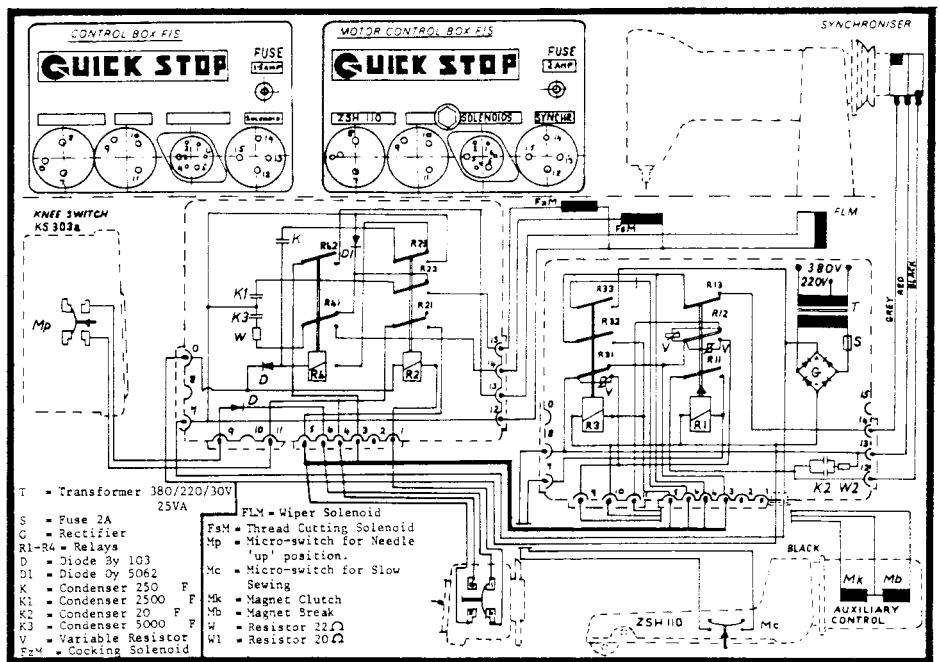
CONTROL BOX FIS

QUICK STOP

FUSE 1.5 AMP

Solenoids

MOTOR CONTROL BOX FIS

QUICK STOP

FUSE 2 AMP

ZSH 110

SOLENOIDS

SYNCHR

SYNCHRONISER

KNEE SWITCH KS 303a

Mp

FzM

FsM

FLM

K

R42

D1

R23

R22

K1

K3

W

R41

R21

R4

R2

D

D

R33

R32

R31

R13

R12

R11

V

V

V

R3

R1

380V

220V

T

S

G

GREY

RED

BLACK

K2

W2

BLACK

Mk

Mb

AUXILIARY CONTROL

ZSH 110

Mc

T = Transformer 380/220/30V 25VA
S = Fuse 2A
G = Rectifier
R1-R4 = Relays
D = Diode By 103
D1 = Diode Oy 5062
K = Condenser 250 F
K1 = Condenser 2500 F
K2 = Condenser 20 F
K3 = Condenser 5000 F
V = Variable Resistor
FzM = Cocking Solenoid

FLM = Wiper Solenoid
FsM = Thread Cutting Solenoid
Mp = Micro-switch for Needle 'up' position.
Mc = Micro-switch for Slow Sewing
Mk = Magnet Clutch
Mb = Magnet Break
W = Resistor 22$\Omega$
W1 = Resistor 20$\Omega$